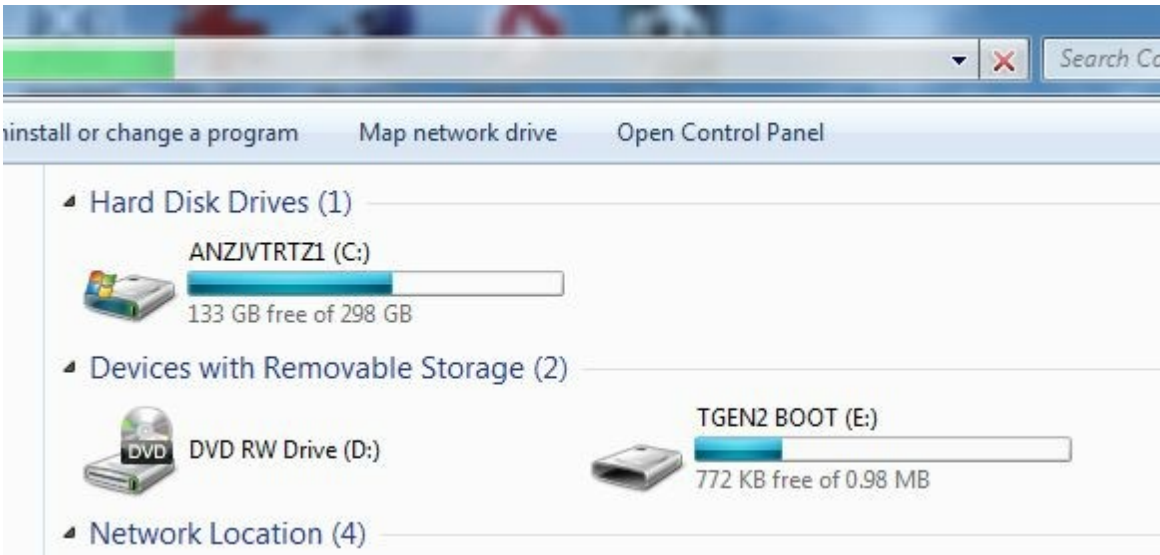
Search Co

ninstall or change a program Map network drive Open Control Panel

Hard Disk Drives (1)

ANZJVTRTZ1 (C:)
133 GB free of 298 GB

Devices with Removable Storage (2)

DVD

DVD RW Drive (D:)

TGEN2 BOOT (E:)
772 KB free of 0.98 MB

Network Location (4)